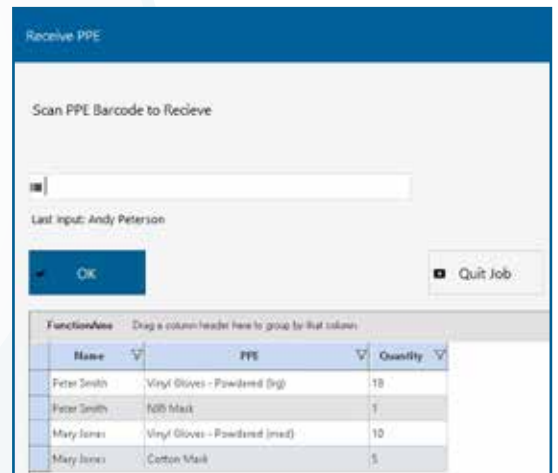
Receive PPE

Scan PPE Barcode to Recieve

Last input: Andy Peterson

OK

Quit Job

FunctionArea Drag a column header here to group by that column

| Name | PPE | Quantity |
|---|---|---|
| Peter Smith | Vinyl Gloves - Powdered (lrg) | 10 |
| Peter Smith | N95 Mask | 1 |
| Mary Jones | Vinyl Gloves - Powdered (med) | 10 |
| Mary Jones | Cotton Mask | 5 |